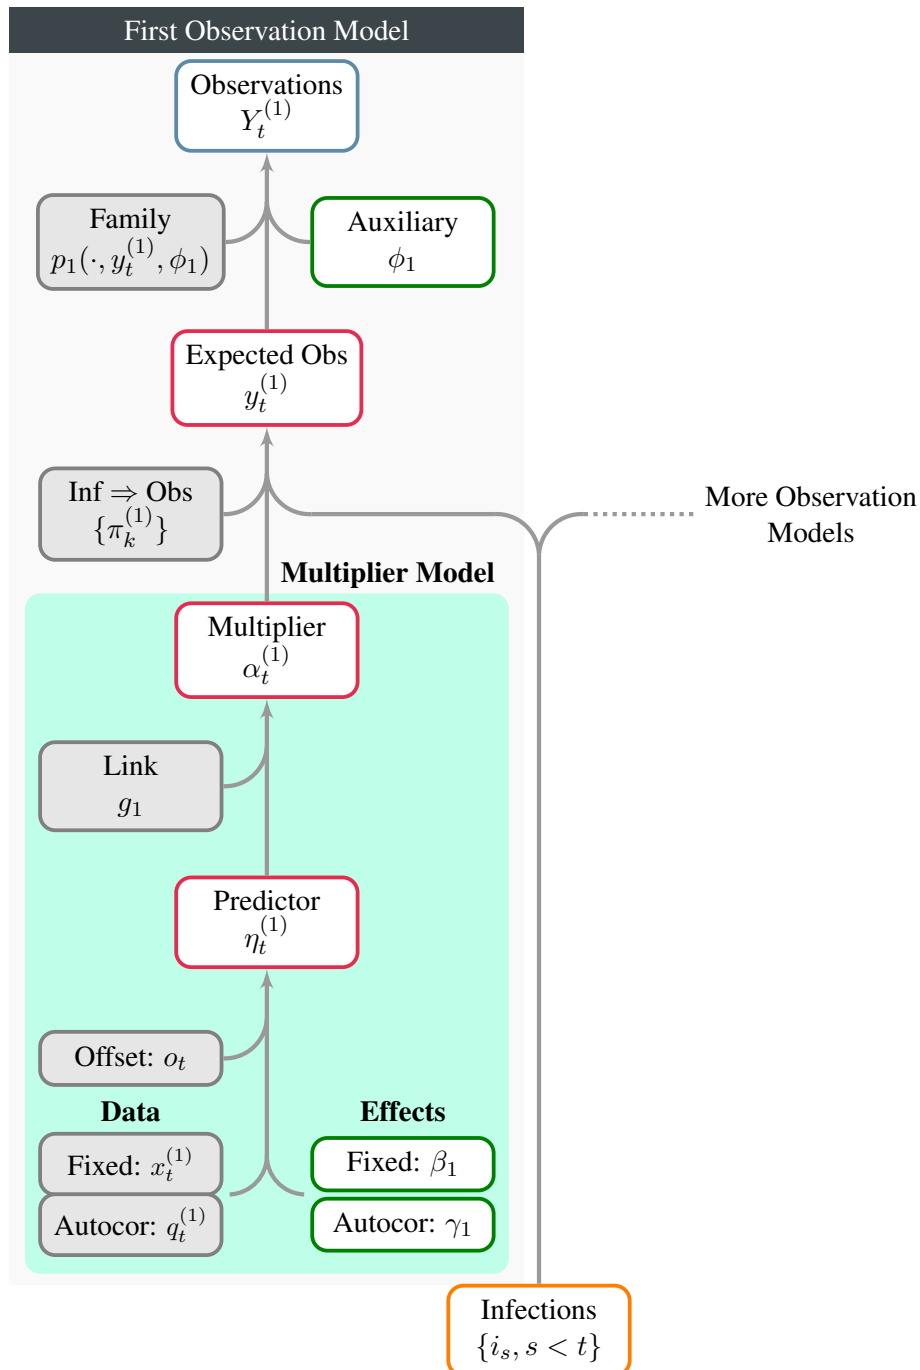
First Observation Model

Observations
$Y_t^{(1)}$

Family
$p_1(\cdot, y_t^{(1)}, \phi_1)$

Auxiliary
$\phi_1$

Expected Obs
$y_t^{(1)}$

Inf $\Rightarrow$ Obs
$\{\pi_k^{(1)}\}$

More Observation Models

Multiplier Model

Multiplier
$\alpha_t^{(1)}$

Link
$g_1$

Predictor
$\eta_t^{(1)}$

Offset: $o_t$

Data

Effects

Fixed: $x_t^{(1)}$

Autocor: $q_t^{(1)}$

Fixed: $\beta_1$

Autocor: $\gamma_1$

Infections
$\{i_s, s < t\}$